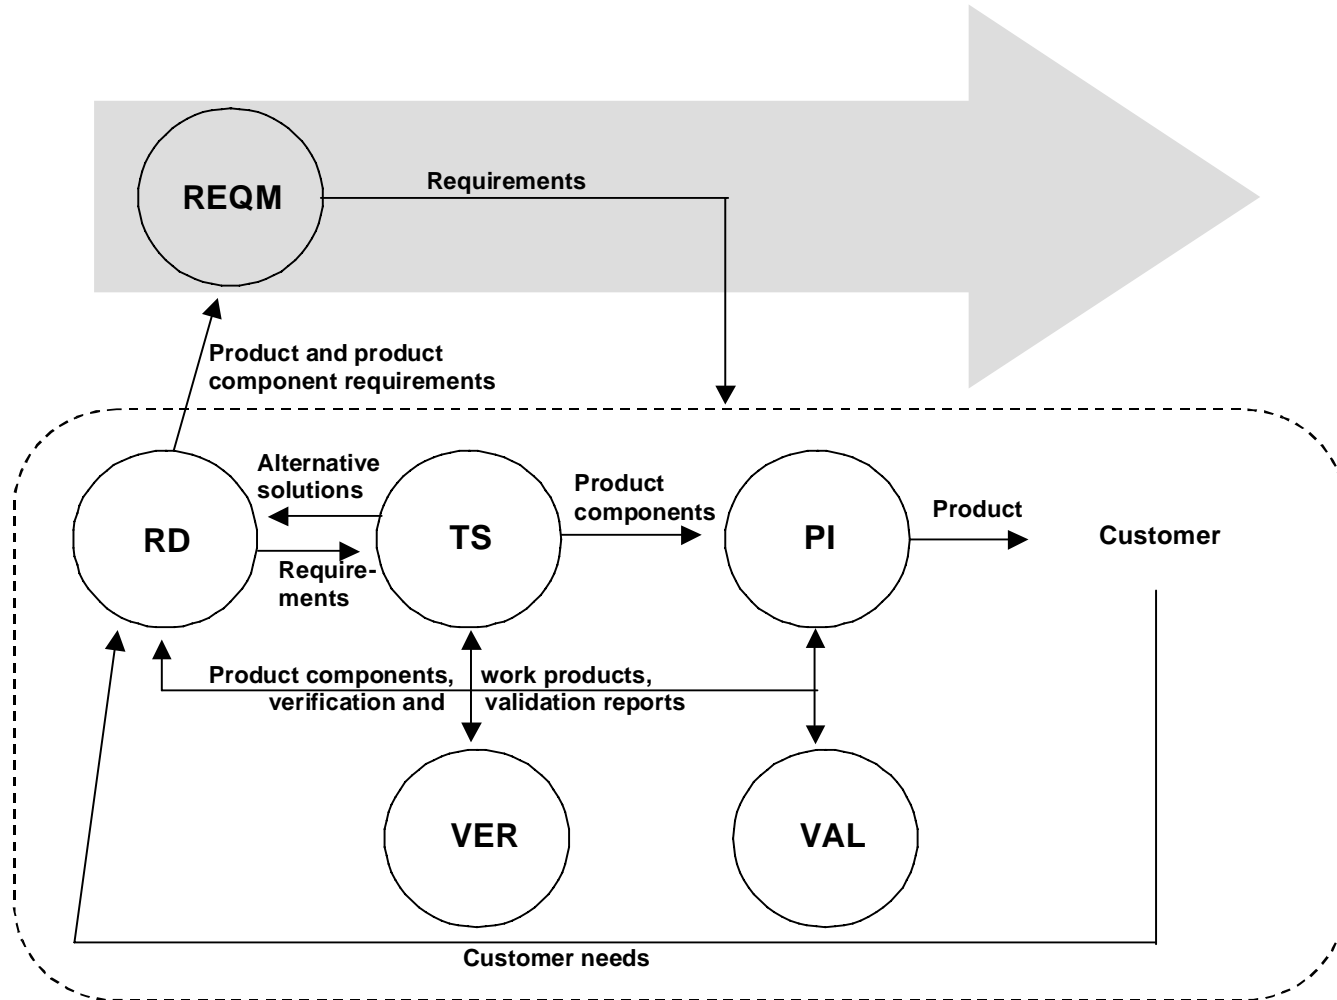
REQM

Requirements

Product and product component requirements

Alternative solutions

RD

TS

Requirements

Product components

PI

Product

Customer

Product components, verification and

work products, validation reports

VER

VAL

Customer needs